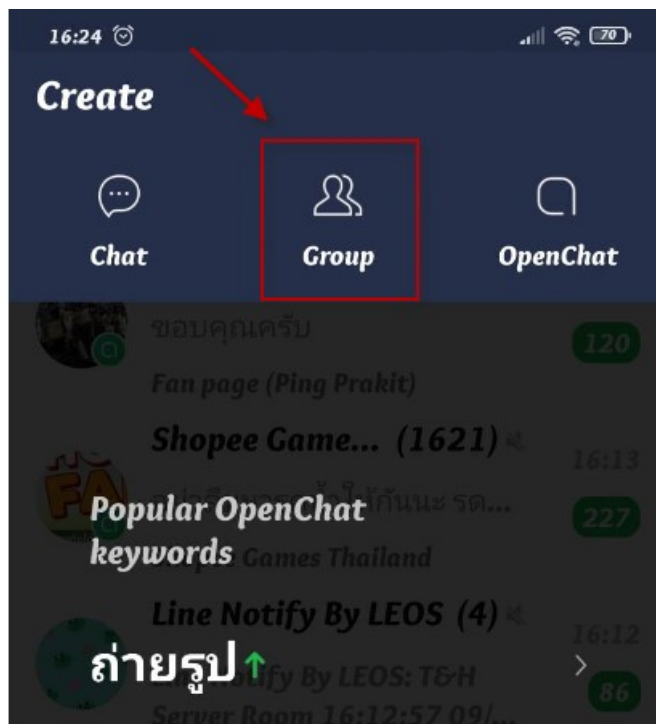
16:24

70

Create

Chat

Group

OpenChat

ขอบคุณครับ

120

Fan page (Ping Prakit)

Shopee Game... (1621)

16:13

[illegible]

227

Popular OpenChat keywords

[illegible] Games Thailand

Line Notify By LEOS (4)

16:12

ถ่ายรูป↑

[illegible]ify By LEOS: T&H Server Room 16:12:57 09/...

86